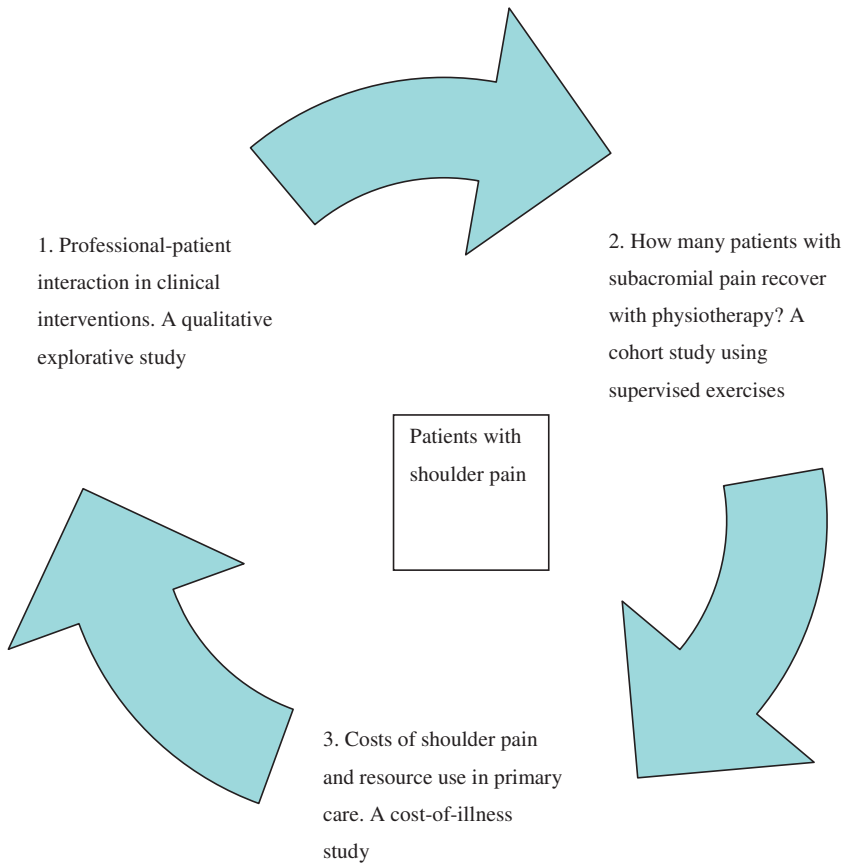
1. Professional-patient interaction in clinical interventions. A qualitative explorative study

2. How many patients with subacromial pain recover with physiotherapy? A cohort study using supervised exercises

Patients with shoulder pain

3. Costs of shoulder pain and resource use in primary care. A cost-of-illness study